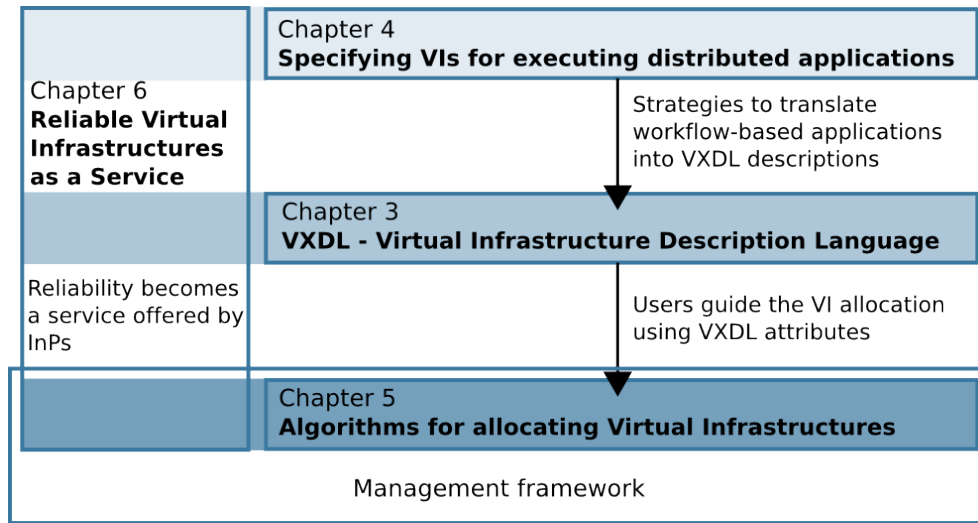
Chapter 4
**Specifying VIs for executing distributed applications**

Chapter 6
**Reliable Virtual Infrastructures as a Service**

Strategies to translate workflow-based applications into VXDL descriptions

Chapter 3
**VXDL - Virtual Infrastructure Description Language**

Reliability becomes a service offered by InPs

Users guide the VI allocation using VXDL attributes

Chapter 5
**Algorithms for allocating Virtual Infrastructures**

Management framework